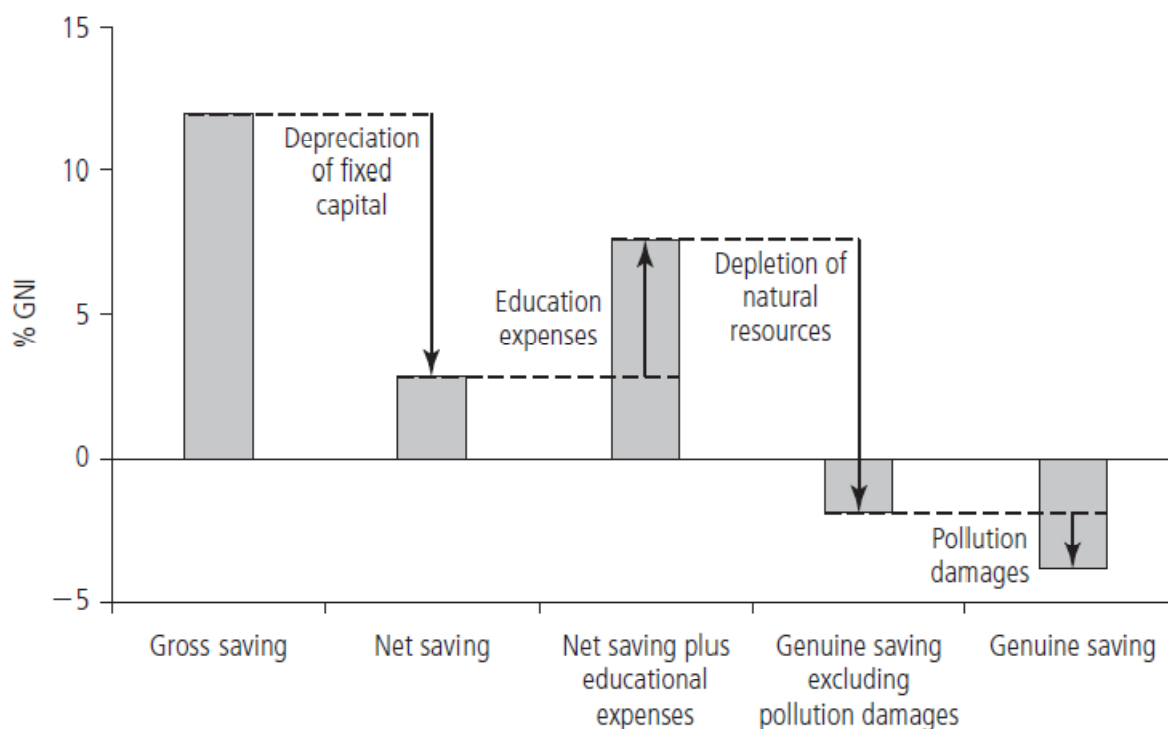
15
10
5
0
−5

% GNI

Depreciation of fixed capital

Education expenses

Depletion of natural resources

Pollution damages

Gross saving

Net saving

Net saving plus educational expenses

Genuine saving excluding pollution damages

Genuine saving